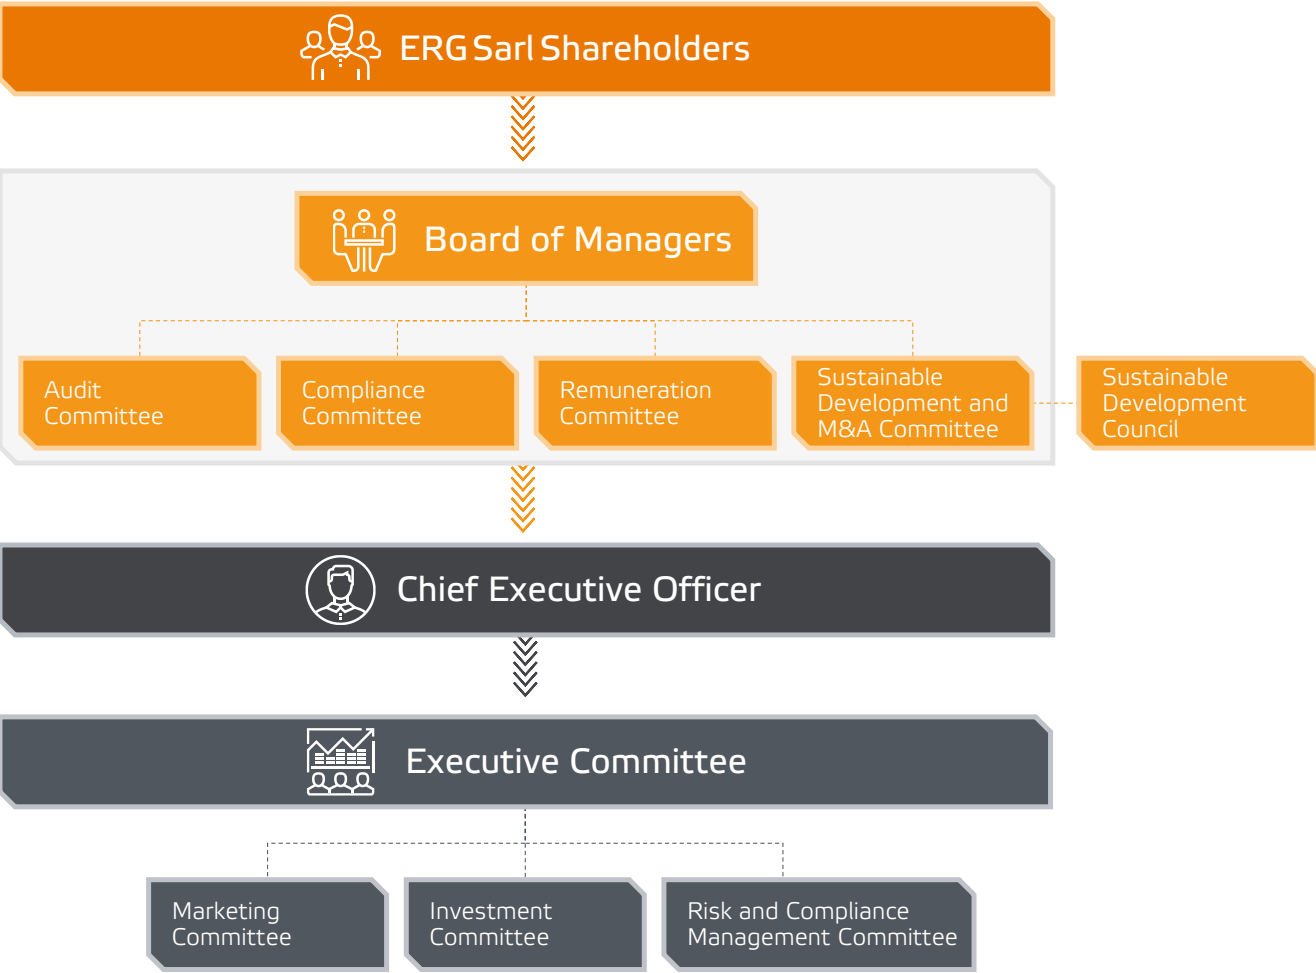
ERG Sarl Shareholders

Board of Managers

Audit Committee

Compliance Committee

Remuneration Committee

Sustainable Development and M&A Committee

Sustainable Development Council

Chief Executive Officer

Executive Committee

Marketing Committee

Investment Committee

Risk and Compliance Management Committee